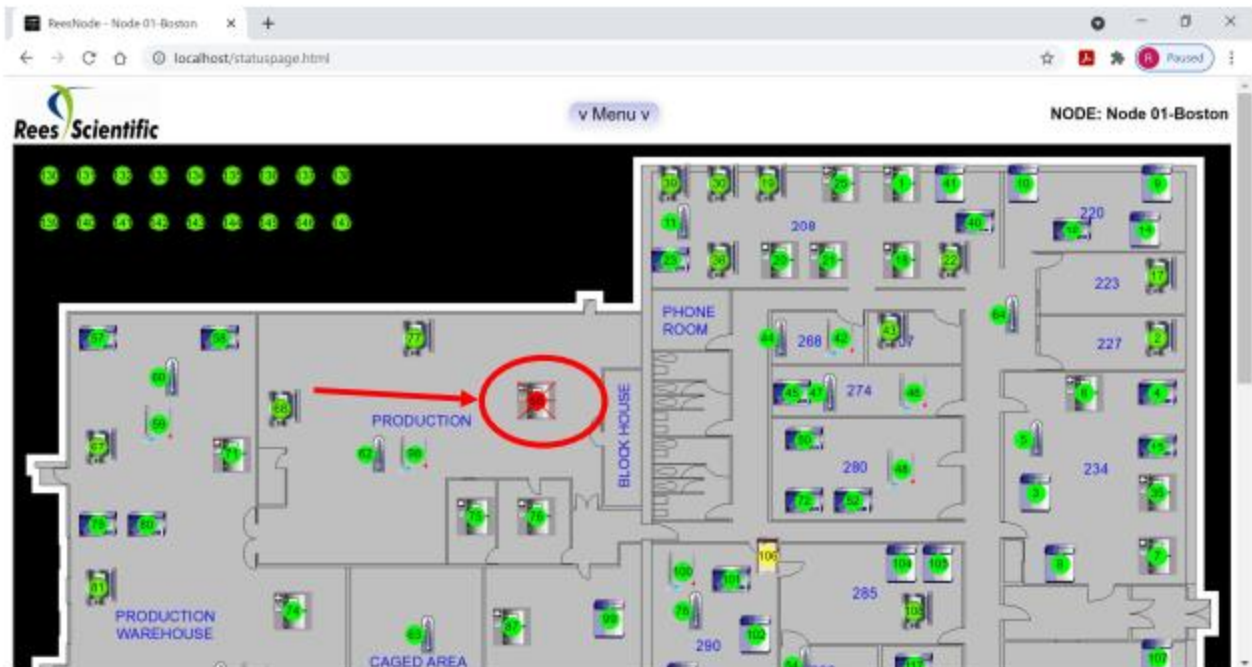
ReesNode - Node 01-Boston
localhost/statuspage.html
Paused

Rees Scientific

v Menu v

NODE: Node 01-Boston

208
220
223
227
PHONE ROOM
268
274
280
234
PRODUCTION
BLOCK HOUSE
PRODUCTION WAREHOUSE
CAGED AREA
285
290
106